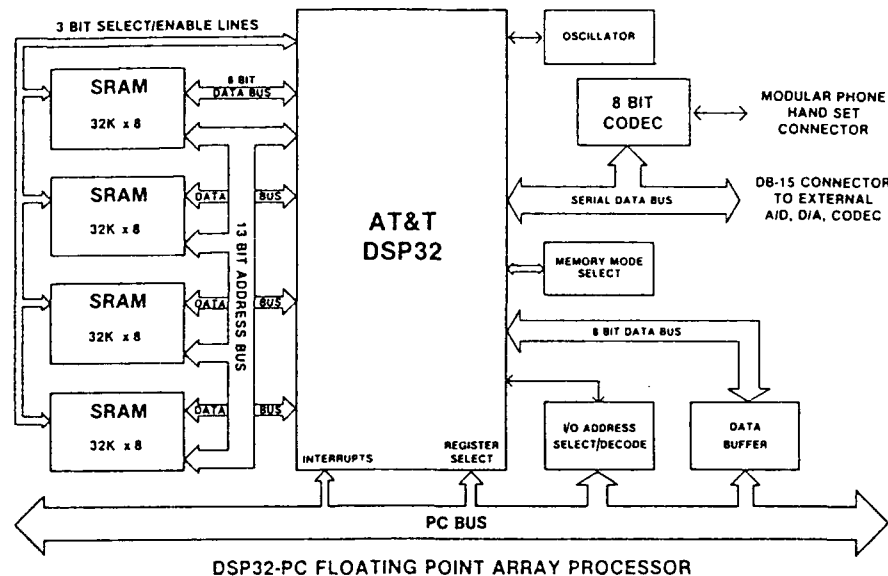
3 BIT SELECT/ENABLE LINES

SRAM
32K x 8

8 BIT DATA BUS

SRAM
32K x 8

DATA BUS

SRAM
32K x 8

DATA BUS

SRAM
32K x 8

DATA BUS

13 BIT ADDRESS BUS

AT&T
DSP32

INTERRUPTS

REGISTER SELECT

OSCILLATOR

8 BIT
CODEC

MODULAR PHONE
HAND SET
CONNECTOR

SERIAL DATA BUS

DB-15 CONNECTOR
TO EXTERNAL
A/D, D/A, CODEC

MEMORY MODE SELECT

8 BIT DATA BUS

I/O ADDRESS SELECT/DECODE

DATA BUFFER

PC BUS

DSP32-PC FLOATING POINT ARRAY PROCESSOR